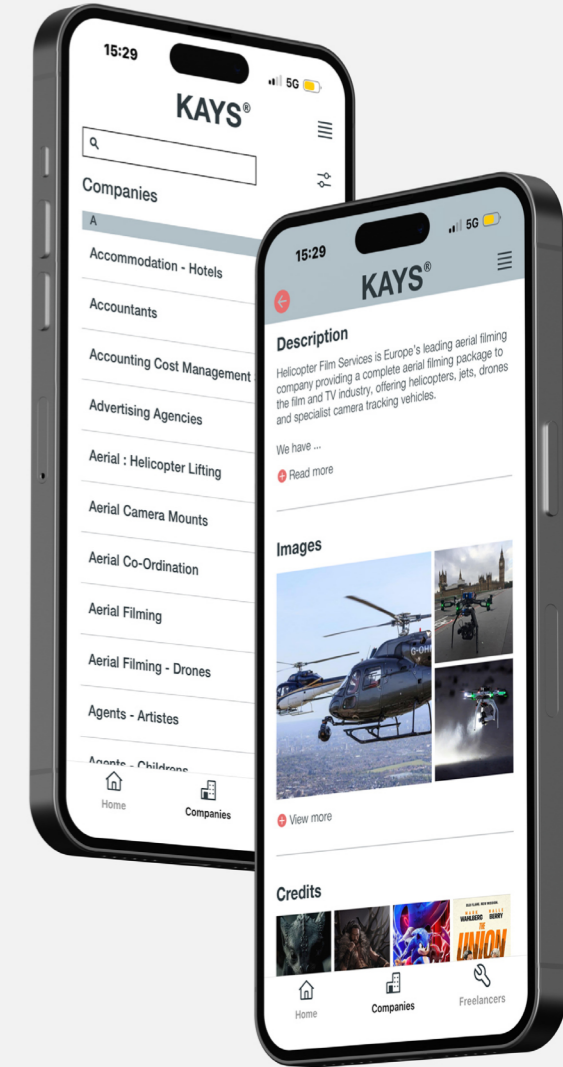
15:29
5G
KAYS®

Companies
A
Accommodation - Hotels
Accountants
Accounting Cost Management
Advertising Agencies
Aerial : Helicopter Lifting
Aerial Camera Mounts
Aerial Co-Ordination
Aerial Filming
Aerial Filming - Drones
Agents - Artistes
Agents - Childrens
Home
Companies

15:29
5G
KAYS®

Description
Helicopter Film Services is Europe's leading aerial filming company providing a complete aerial filming package to the film and TV industry, offering helicopters, jets, drones and specialist camera tracking vehicles.

We have ...
Read more

Images
G-OHF
View more

Credits
WAHLBERG BERRY
THE UNION
Home
Companies
Freelancers